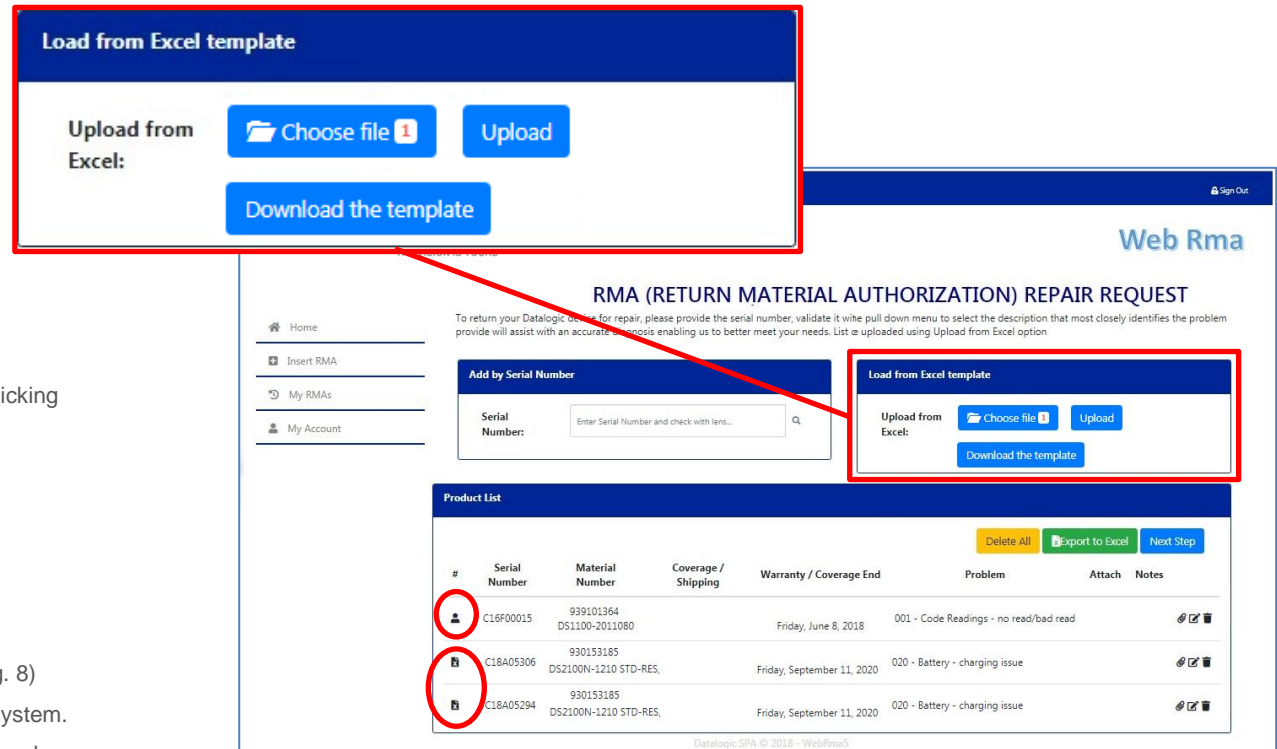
Load from Excel template

Upload from Excel:

Choose file 1

Upload

Download the template

Sign Out

Web Rma

RMA (RETURN MATERIAL AUTHORIZATION) REPAIR REQUEST

To return your Datalogic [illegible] for repair, please provide the serial number, validate it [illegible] pull down menu to select the description that most closely identifies the problem provide will assist with an accurate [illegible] enabling us to better meet your needs. List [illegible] uploaded using Upload from Excel option

Home

Insert RMA

My RMAs

My Account

icking

g. 8)

ystem.

Add by Serial Number

Serial Number:

Enter Serial Number and check with lens...

Load from Excel template

Upload from Excel:

Choose file 1

Upload

Download the template

Product List

Delete All

Export to Excel

Next Step

| # | Serial Number | Material Number | Coverage / Shipping | Warranty / Coverage End | Problem | Attach | Notes |
|---|---|---|---|---|---|---|---|
| | C16F00015 | 939101364 DS1100-2011080 | | Friday, June 8, 2018 | 001 - Code Readings - no read/bad read | | |
| | C18A05306 | 930153185 DS2100N-1210 STD-RES, | | Friday, September 11, 2020 | 020 - Battery - charging issue | | |
| | C18A05294 | 930153185 DS2100N-1210 STD-RES, | | Friday, September 11, 2020 | 020 - Battery - charging issue | | |

Datalogic SPA © 2018 - WebRma5